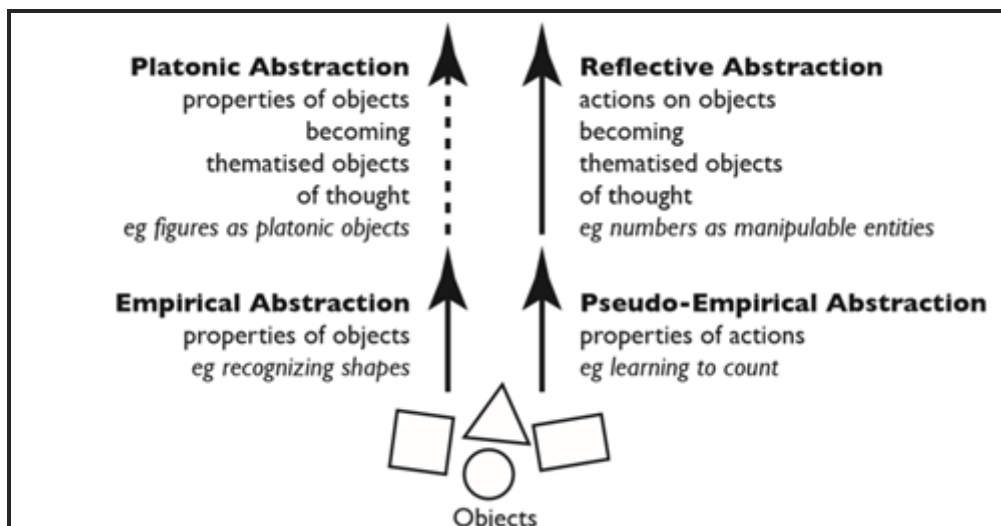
**Platonic Abstraction**
properties of objects
becoming
thematised objects
of thought
*eg figures as platonic objects*

**Reflective Abstraction**
actions on objects
becoming
thematised objects
of thought
*eg numbers as manipulable entities*

**Empirical Abstraction**
properties of objects
*eg recognizing shapes*

**Pseudo-Empirical Abstraction**
properties of actions
*eg learning to count*

Objects